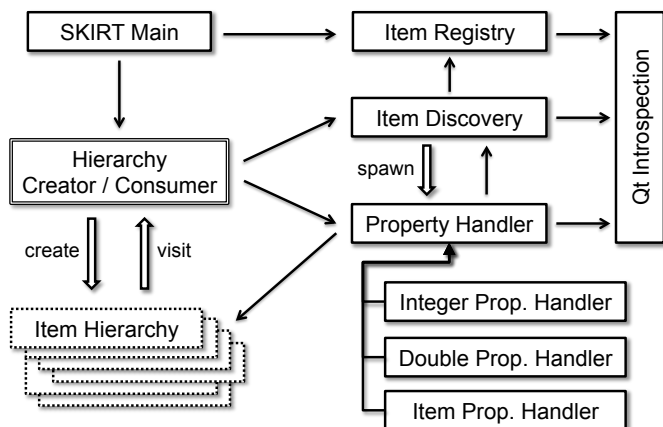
SKIRT Main

Item Registry

Qt Introspection

Item Discovery

spawn

Hierarchy Creator / Consumer

Property Handler

create

visit

Integer Prop. Handler

Item Hierarchy

Double Prop. Handler

Item Prop. Handler